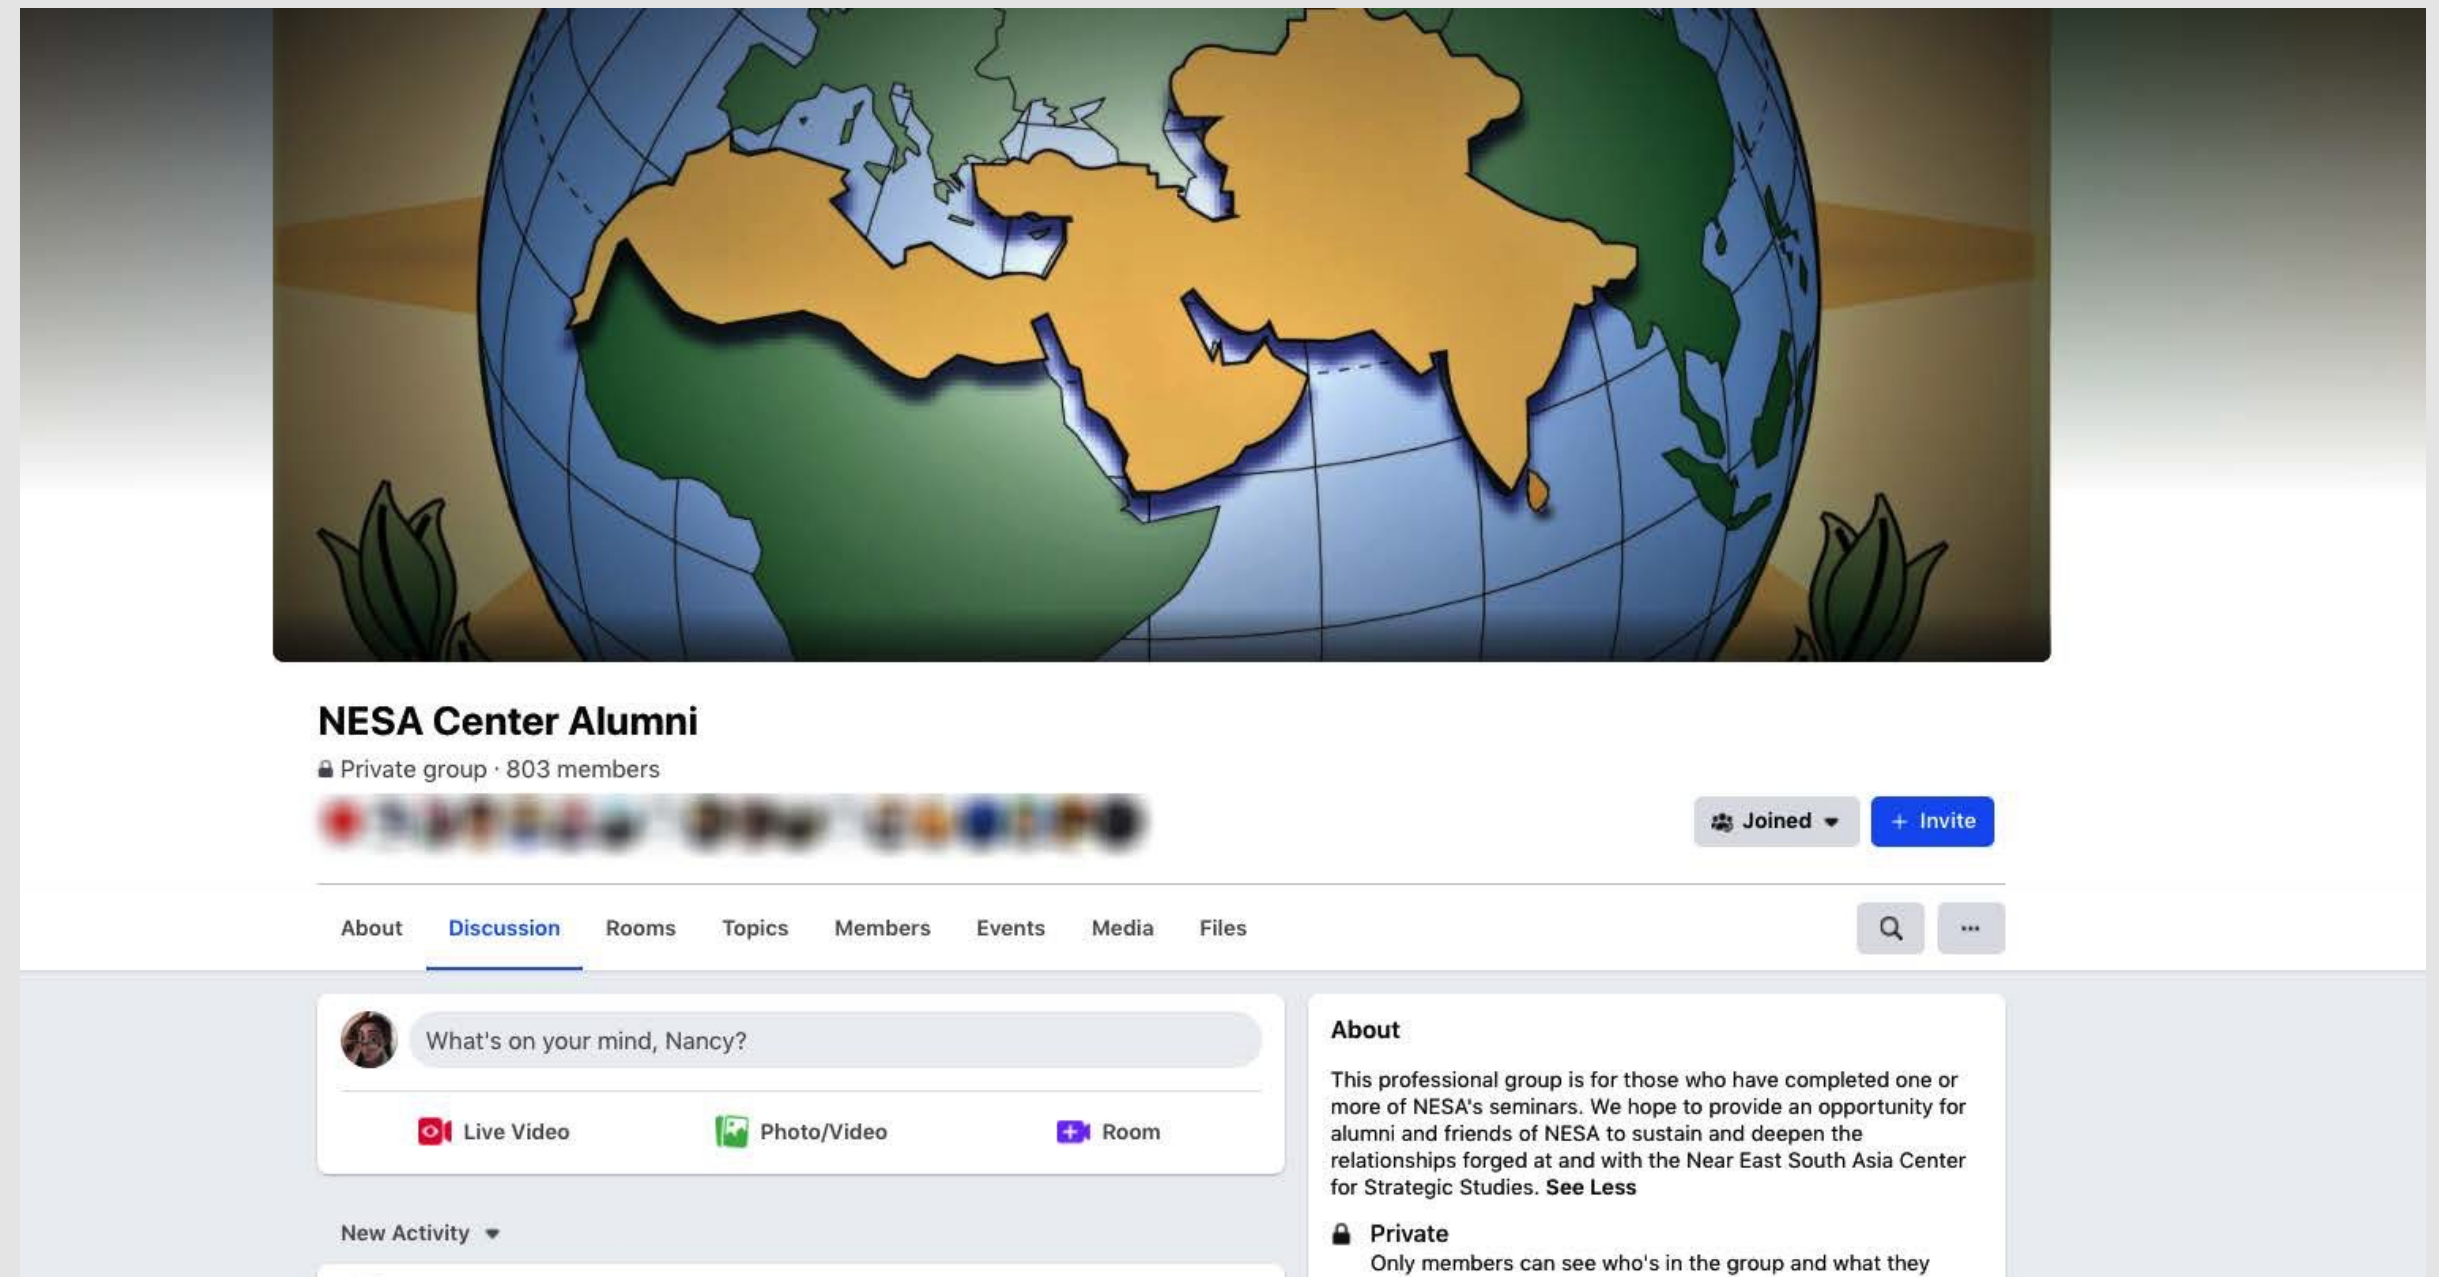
NESA Center Alumni

Private group · 803 members

Joined

+ Invite

About Discussion Rooms Topics Members Events Media Files

What's on your mind, Nancy?

Live Video Photo/Video Room

New Activity

About

This professional group is for those who have completed one or more of NESA's seminars. We hope to provide an opportunity for alumni and friends of NESA to sustain and deepen the relationships forged at and with the Near East South Asia Center for Strategic Studies. See Less

Private
Only members can see who's in the group and what they